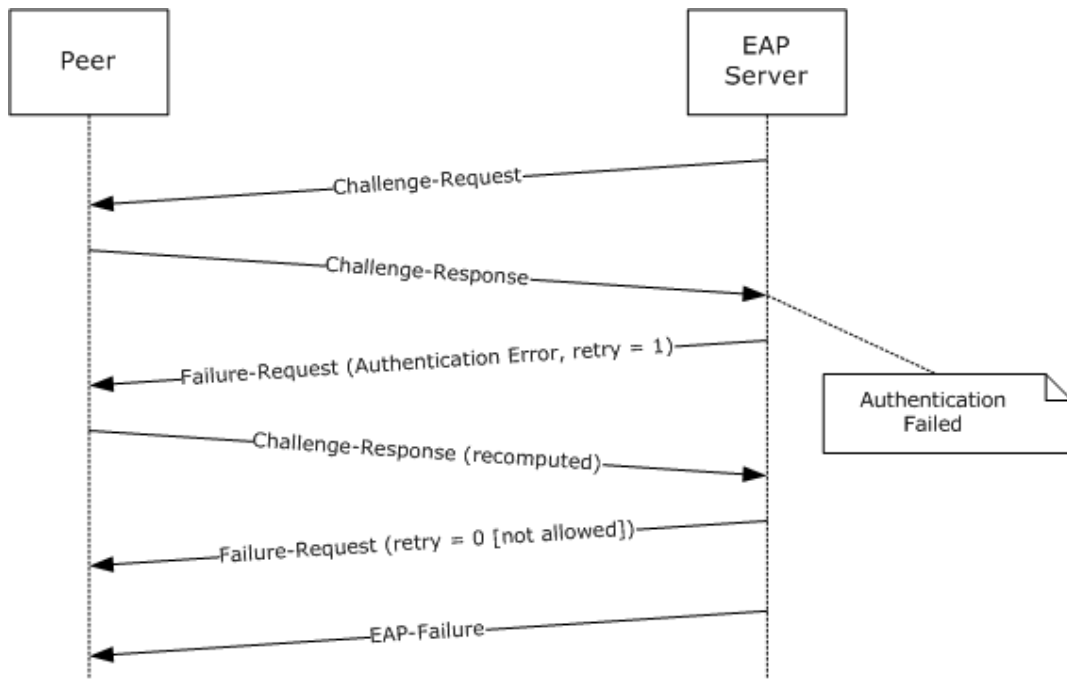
Peer

EAP Server

Challenge-Request

Challenge-Response

Authentication Failed

Failure-Request (Authentication Error, retry = 1)

Challenge-Response (recomputed)

Failure-Request (retry = 0 [not allowed])

EAP-Failure